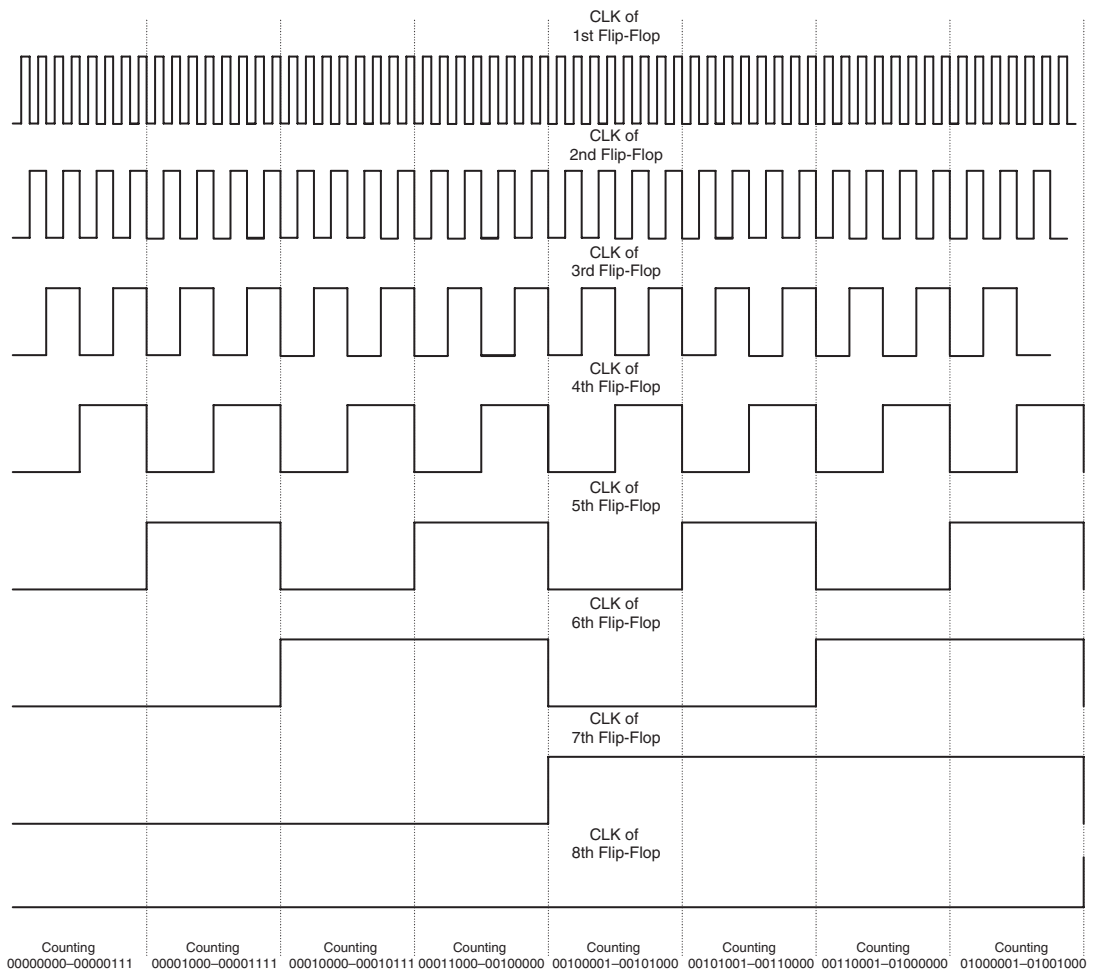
CLK of
1st Flip-Flop

CLK of
2nd Flip-Flop

CLK of
3rd Flip-Flop

CLK of
4th Flip-Flop

CLK of
5th Flip-Flop

CLK of
6th Flip-Flop

CLK of
7th Flip-Flop

CLK of
8th Flip-Flop

Counting
00000000–00000111

Counting
00001000–00001111

Counting
00010000–00010111

Counting
00011000–00100000

Counting
00100001–00101000

Counting
00101001–00110000

Counting
00110001–01000000

Counting
01000001–01001000